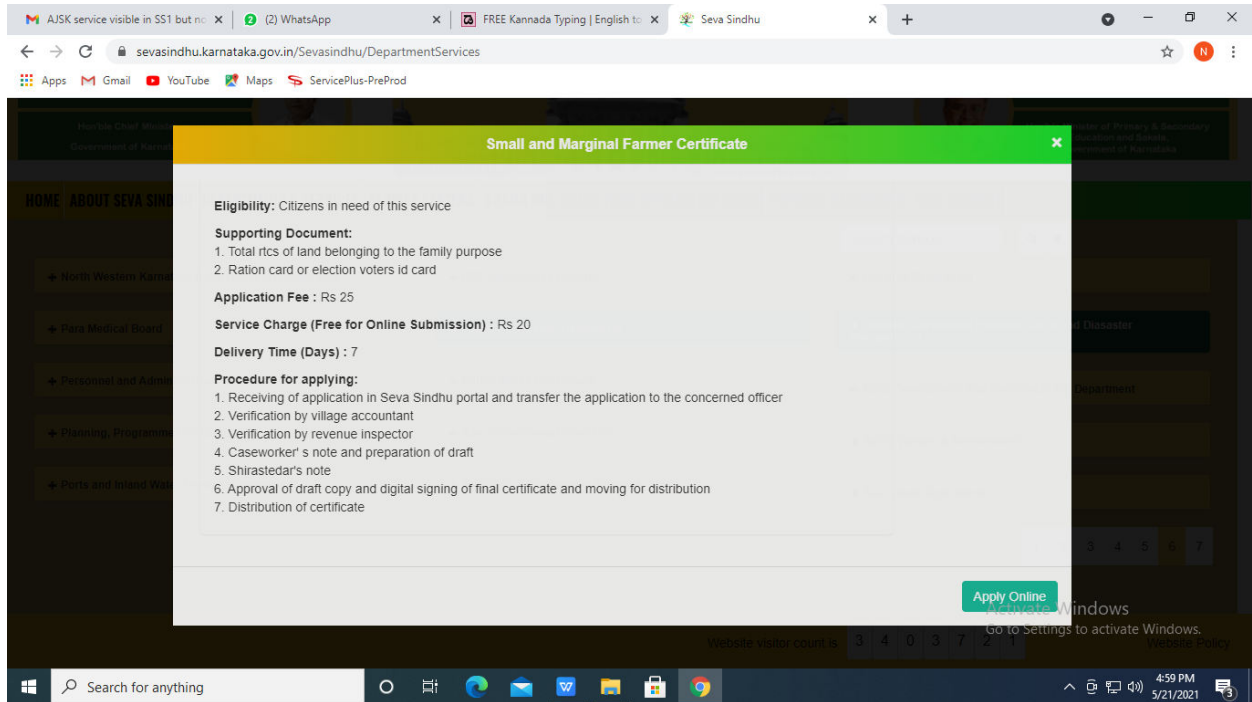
AJSK service visible in SS1 but no ×
(2) WhatsApp ×
FREE Kannada Typing | English to ×
Seva Sindhu ×
sevasindhu.karnataka.gov.in/Sevasindhu/DepartmentServices
Apps Gmail YouTube Maps ServicePlus-PreProd

HOME ABOUT SEVA SIND

+ North Western Karna
+ Para Medical Board
+ Personnel and Admi
+ Planning, Programme
+ Ports and Inland Wat

Small and Marginal Farmer Certificate ×

Eligibility: Citizens in need of this service

Supporting Document:
1. Total rtcs of land belonging to the family purpose
2. Ration card or election voters id card

Application Fee : Rs 25

Service Charge (Free for Online Submission) : Rs 20

Delivery Time (Days) : 7

Procedure for applying:
1. Receiving of application in Seva Sindhu portal and transfer the application to the concerned officer
2. Verification by village accountant
3. Verification by revenue inspector
4. Caseworker' s note and preparation of draft
5. Shirastedar's note
6. Approval of draft copy and digital signing of final certificate and moving for distribution
7. Distribution of certificate

Apply Online

d Diasaster
Department
3 4 5 6 7

Activate Windows
Go to Settings to activate Windows.

Website visitor count is 3 4 0 3 7 2 1
Website Policy

Search for anything
4:59 PM
5/21/2021